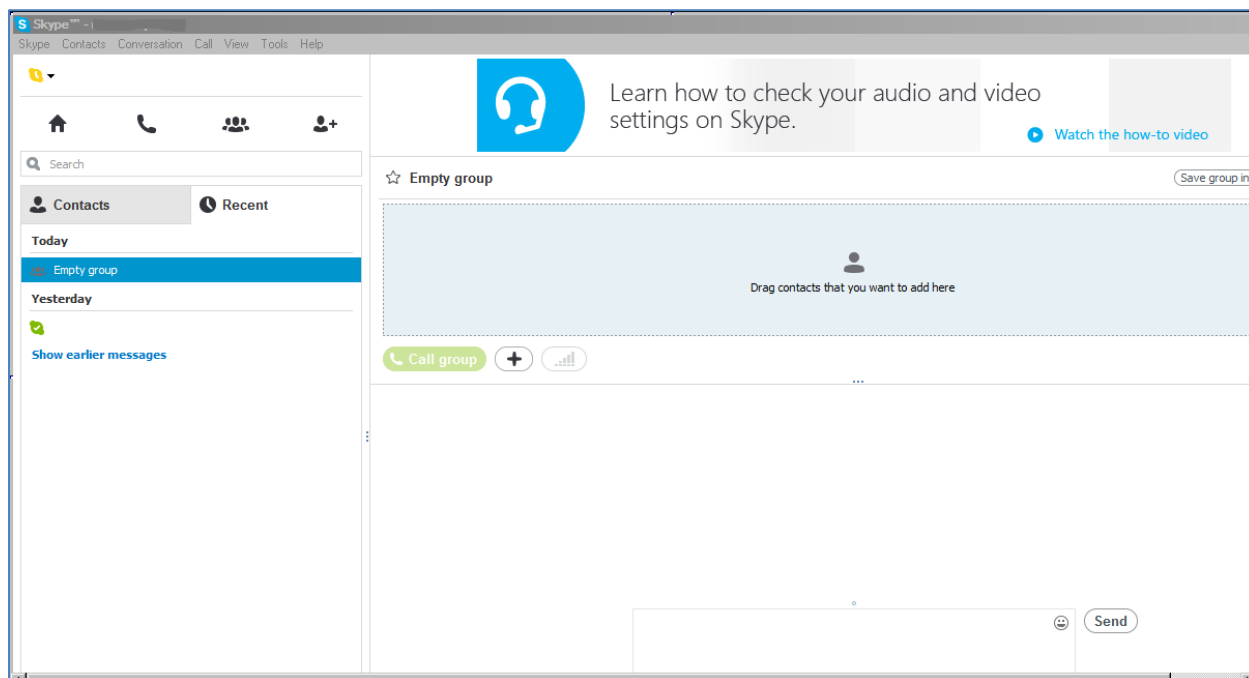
Skype™ - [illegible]

Skype Contacts Conversation Call View Tools Help

Search

Contacts
Recent

Today

Empty group

Yesterday

Show earlier messages

Learn how to check your audio and video settings on Skype.

Watch the how-to video

Empty group

Save group in

Drag contacts that you want to add here

Call group

Send